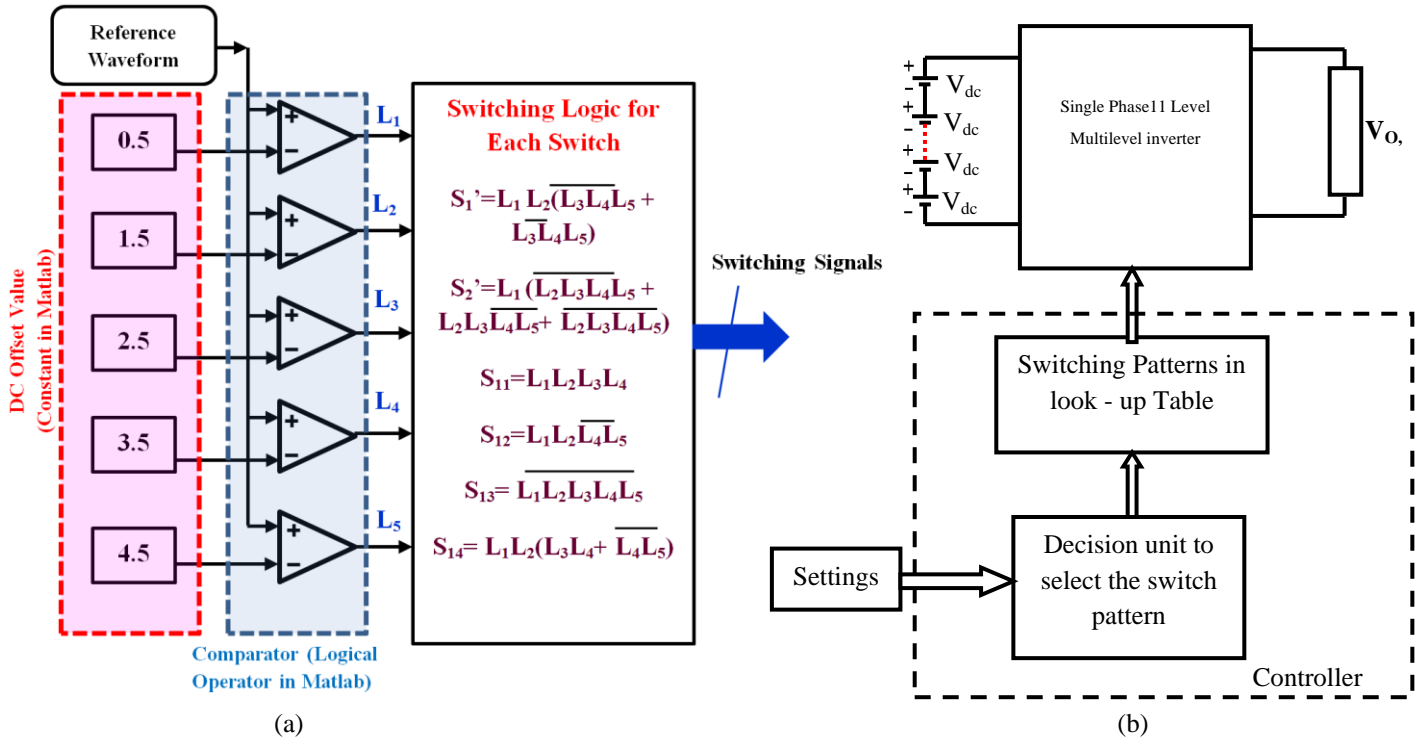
Reference Waveform

DC Offset Value (Constant in Matlab)

0.5

1.5

2.5

3.5

4.5

+
−

$L_1$

$L_2$

$L_3$

$L_4$

$L_5$

Comparator (Logical Operator in Matlab)

Switching Logic for Each Switch

$S_1$'=$L_1 L_2(\overline{L_3 L_4} L_5 + L_3 \overline{L_4} L_5)$

$S_2$'=$L_1(\overline{L_2 L_3 L_4} L_5 + L_2 L_3 \overline{L_4 L_5} + \overline{L_2 L_3 L_4 L_5})$

$S_{11}$=$L_1 L_2 L_3 L_4$

$S_{12}$=$L_1 L_2 \overline{L_4} L_5$

$S_{13}$= $\overline{L_1 L_2 L_3 L_4 L_5}$

$S_{14}$= $L_1 L_2(L_3 L_4 + \overline{L_4 L_5})$

Switching Signals

(a)

+
−
$V_{dc}$
+
−
$V_{dc}$
+
−
$V_{dc}$
+
−
$V_{dc}$

Single Phase11 Level Multilevel inverter

$V_O$,

Switching Patterns in look - up Table

Settings

Decision unit to select the switch pattern

Controller

(b)